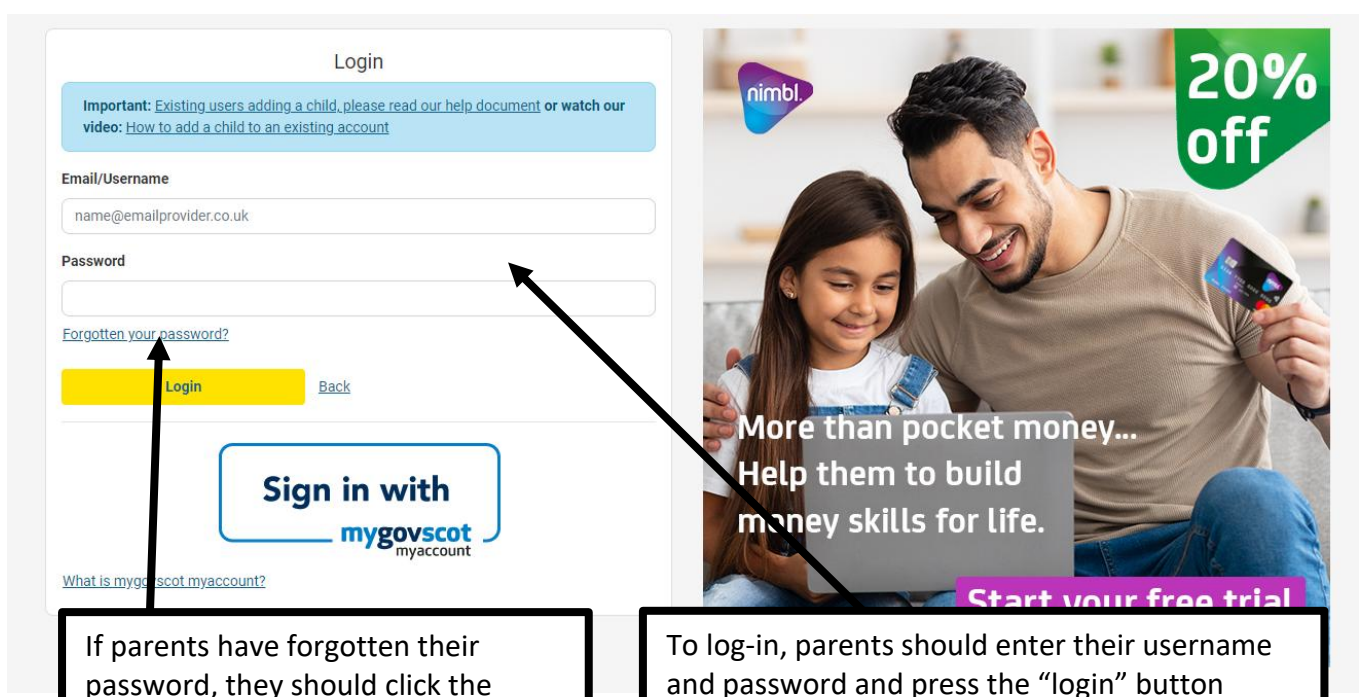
Login

Important: Existing users adding a child, please read our help document or watch our video: How to add a child to an existing account

Email/Username

name@emailprovider.co.uk

Password

Forgotten your password?

Login

Back

Sign in with mygovscot myaccount

What is mygov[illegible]scot myaccount?

nimbl.

20% off

More than pocket money... Help them to build money skills for life.

Start your free trial

If parents have forgotten their password, they should click the

To log-in, parents should enter their username and password and press the “login” button